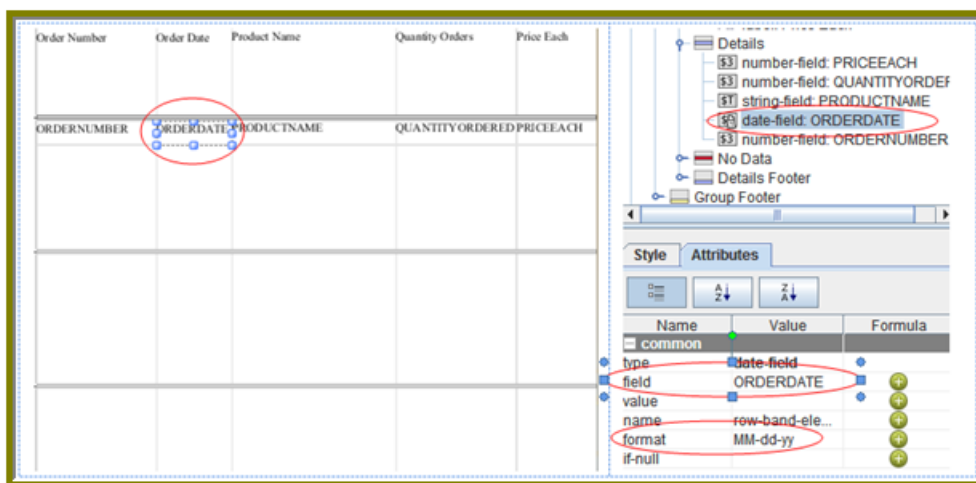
Order Number | Order Date | Product Name | Quantity Orders | Price Each

ORDERNUMBER ORDERDATE PRODUCTNAME QUANTITYORDERED PRICEACH

Details
number-field: PRICEEACH
number-field: QUANTITYORDEF
string-field: PRODUCTNAME
date-field: ORDERDATE
number-field: ORDERNUMBER
No Data
Details Footer
Group Footer

Style Attributes

| Name | Value | Formula |
|---|---|---|
| common | | |
| type | date-field | |
| field | ORDERDATE | |
| value | | |
| name | row-band-ele... | |
| format | MM-dd-yy | |
| if-null | | |